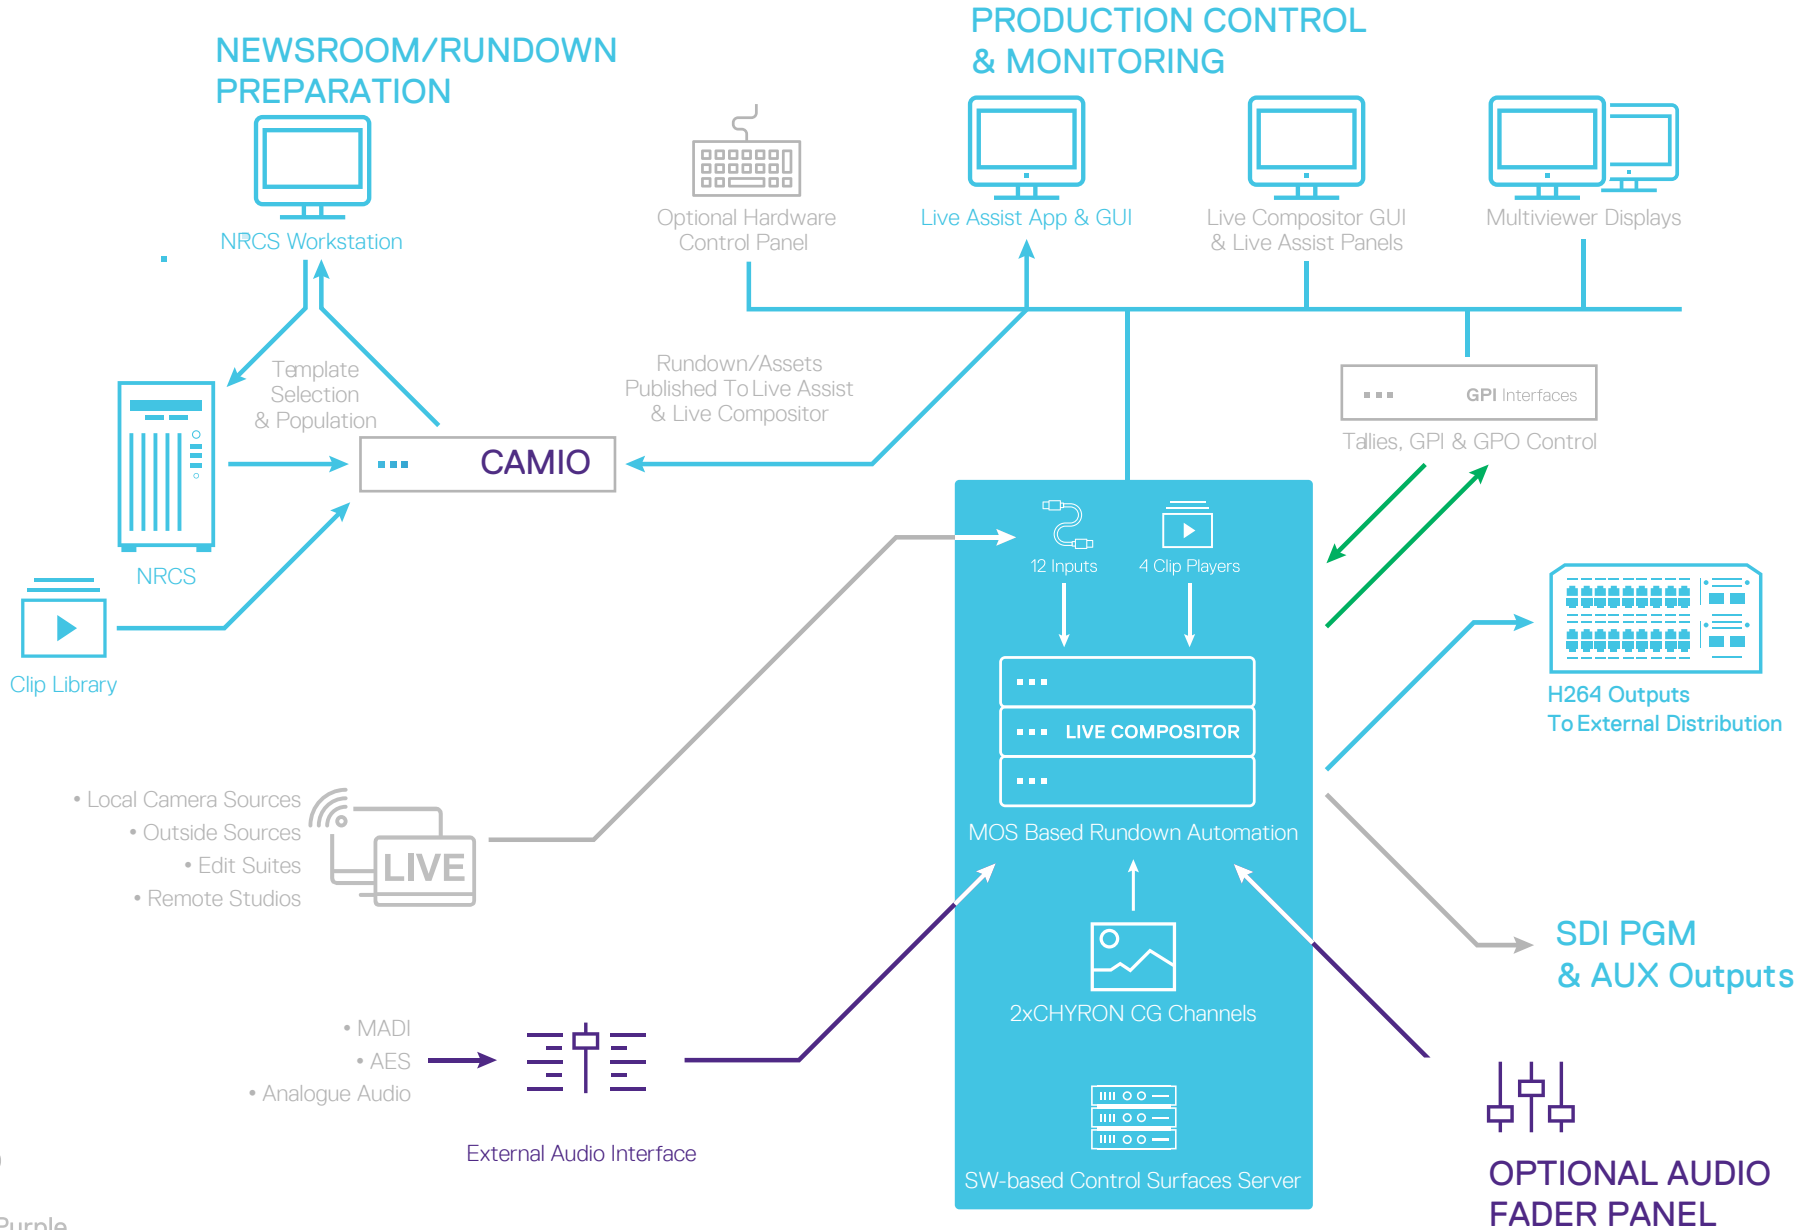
NEWSROOM/RUNDOWN PREPARATION

PRODUCTION CONTROL & MONITORING

NRCS Workstation

Optional Hardware Control Panel

Live Assist App & GUI

Live Compositor GUI & Live Assist Panels

Multiviewer Displays

Template Selection & Population

Rundown/Assets Published To Live Assist & Live Compositor

GPI Interfaces

Tallies, GPI & GPO Control

CAMIO

NRCS

Clip Library

12 Inputs

4 Clip Players

LIVE COMPOSITOR

MOS Based Rundown Automation

H264 Outputs To External Distribution

• Local Camera Sources
• Outside Sources
• Edit Suites
• Remote Studios

LIVE

SDI PGM & AUX Outputs

2xCHYRON CG Channels

• MADI
• AES
• Analogue Audio

External Audio Interface

SW-based Control Surfaces Server

OPTIONAL AUDIO FADER PANEL

Purple